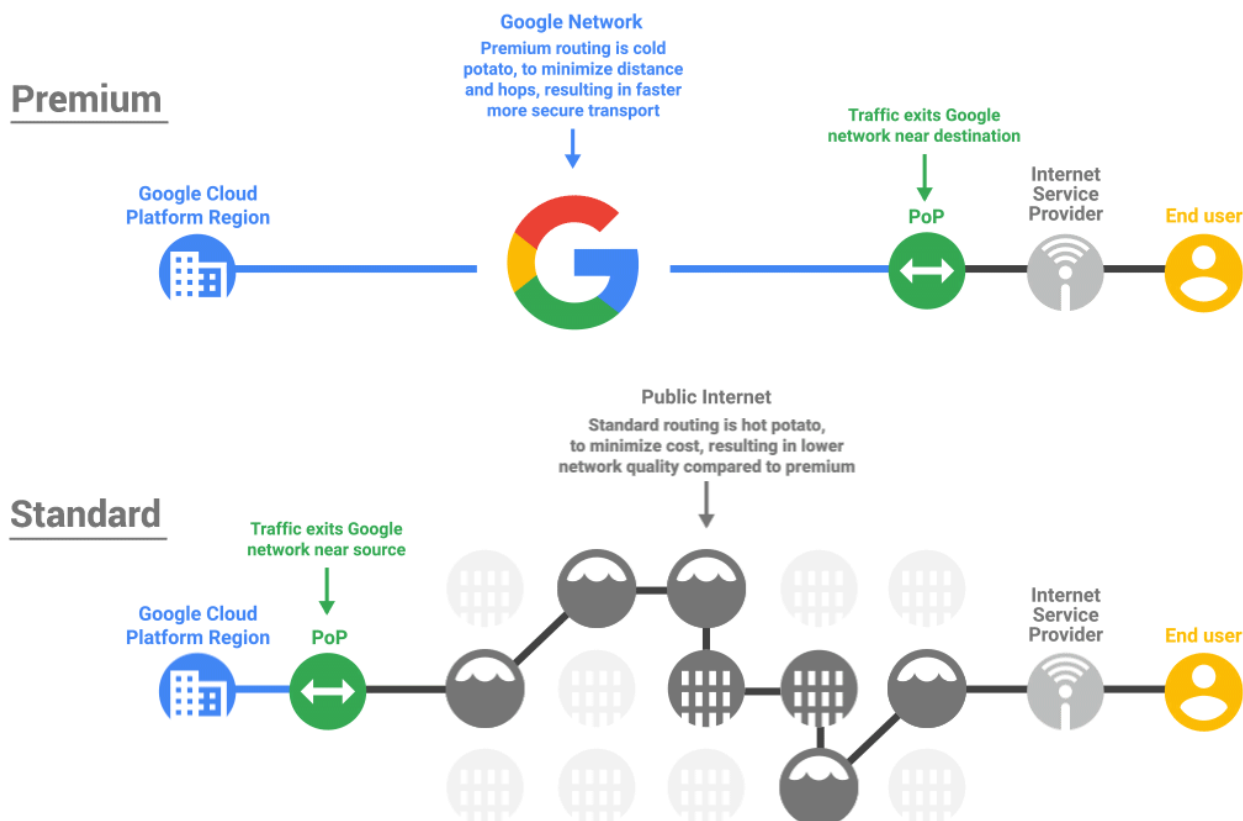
Google Network
Premium routing is cold potato, to minimize distance and hops, resulting in faster more secure transport

Premium

Traffic exits Google network near destination

Google Cloud Platform Region

PoP

Internet Service Provider

End user

Public Internet
Standard routing is hot potato, to minimize cost, resulting in lower network quality compared to premium

Standard

Traffic exits Google network near source

Google Cloud Platform Region

PoP

Internet Service Provider

End user